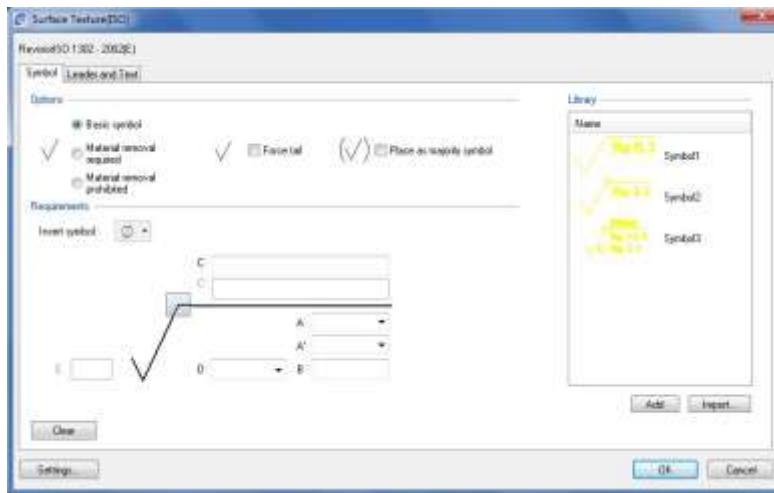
Surface Texture(ISO)

Revised ISO 1302 - 2002(E)

Symbol | Leader and Text

Options

Basic symbol

Material removal required

Material removal prohibited

Force tail

Place as majority symbol

Requirements

Insert symbol

C

C'

A

A'

E

D

B

Clear

Library

Name

Symbol1

Symbol2

Symbol3

Add

Import...

Settings...

OK

Cancel